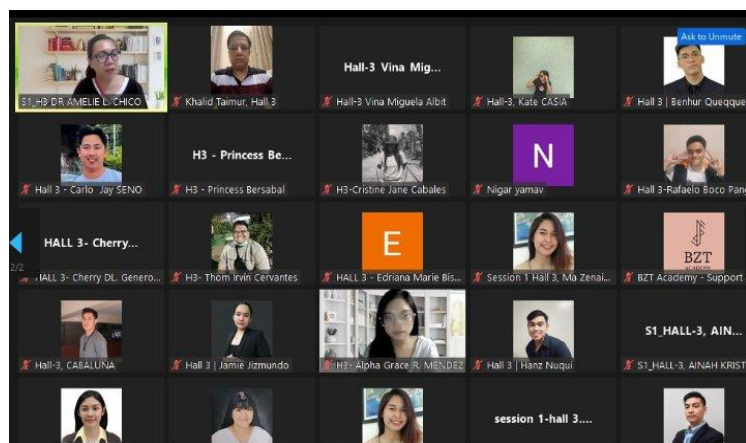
Ask to Unmute

S1_H3 DR AMELIE L. CHICO

Khalid Taimur, Hall 3

Hall-3 Vina Mig...

Hall-3 Vina Miguela Albit

Hall-3, Kate CASIA

Hall 3 | Benhur Quequ

Hall 3 - Carlo Jay SENO

H3 - Princess Be...

H3 - Princess Bersabal

H3-Cristine Jane Cabales

N

Nigar yamav

Hall 3-Rafaelo Boco Pan

HALL 3- Cherry...

2/2

HALL 3- Cherry DL. Genero...

H3- Thom Irvin Cervantes

E

HALL 3 - Edriana Marie Bis...

Session 1 Hall 3, Ma Zenai...

BZT

BZT Academy - Support

Hall-3, CABALUNA

Hall 3 | Jamie Jizmundo

H3- Alpha Grace R. MENDEZ

Hall 3 | Hanz Nuqui

S1_HALL-3, AIN...

S1_HALL-3, AINAH KRIST

session 1-hall 3....